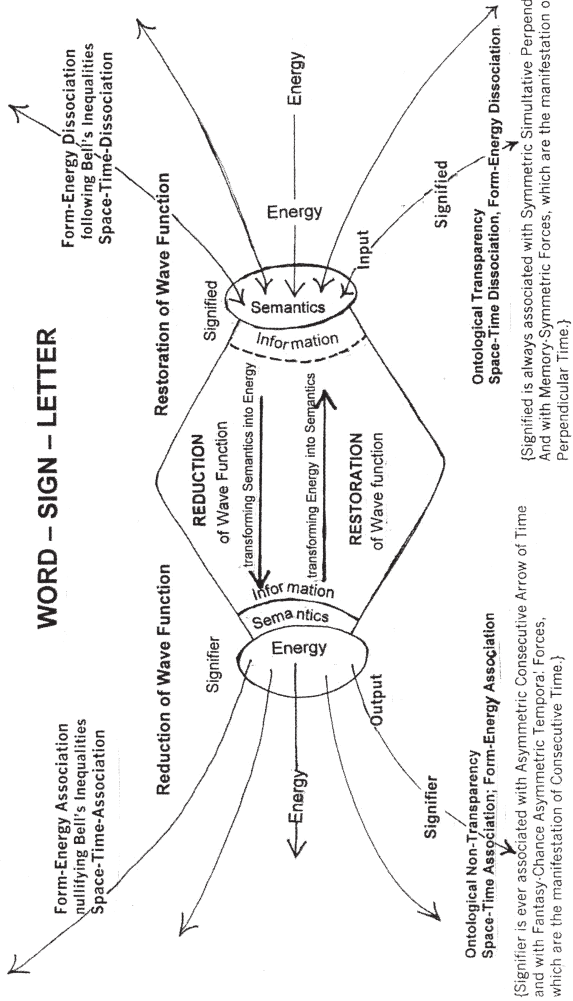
WORD – SIGN – LETTER

Form-Energy Dissociation following Bell's Inequalities Space-Time-Dissociation

Restoration of Wave Function

Energy

Energy

Signified

Semantics

Input

Signified

Information

Ontological Transparency Space-Time Dissociation, Form-Energy Dissociation

{Signified is always associated with Symmetric Simultative Perpend And with Memory-Symmetric Forces, which are the manifestation o Perpendicular Time.}

REDUCTION of Wave Function

transforming Semantics into Energy

transforming Energy into Semantics

RESTORATION of Wave function

Information

Semantics

Energy

Reduction of Wave Function

Signifier

Output

Energy

Signifier

Form-Energy Association nullifying Bell's Inequalities Space-Time-Association

Ontological Non-Transparency Space-Time Association; Form-Energy Association

{Signifier is ever associated with Asymmetric Consecutive Arrow of Time and with Fantasy-Chance Asymmetric Temporal Forces, which are the manifestation of Consecutive Time.}